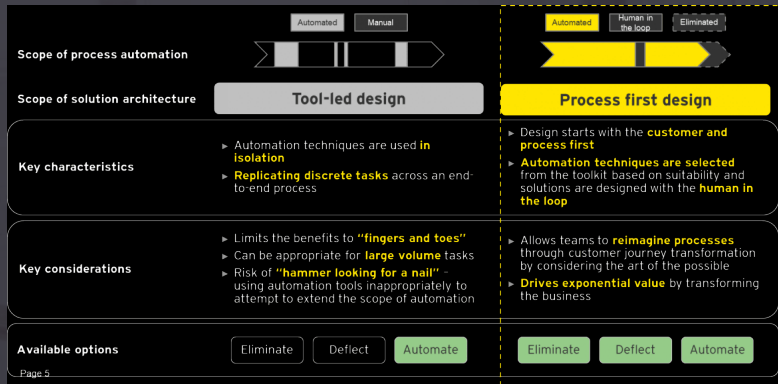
Automated Manual

Automated Human in the loop Eliminated

Scope of process automation

Scope of solution architecture

Tool-led design

Process first design

Key characteristics

► Automation techniques are used in isolation

► Replicating discrete tasks across an end-to-end process

► Design starts with the customer and process first

► Automation techniques are selected from the toolkit based on suitability and solutions are designed with the human in the loop

Key considerations

► Limits the benefits to "fingers and toes"

► Can be appropriate for large volume tasks

► Risk of "hammer looking for a nail" - using automation tools inappropriately to attempt to extend the scope of automation

► Allows teams to reimagine processes through customer journey transformation by considering the art of the possible

► Drives exponential value by transforming the business

Available options

Eliminate Deflect Automate

Eliminate Deflect Automate

Page 5